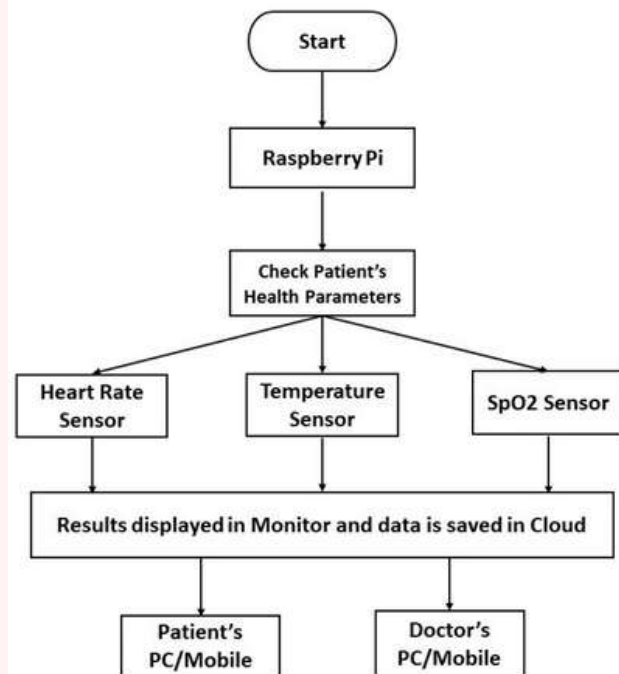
Start

Raspberry Pi

Check Patient's Health Parameters

Heart Rate Sensor

Temperature Sensor

SpO2 Sensor

Results displayed in Monitor and data is saved in Cloud

Patient's PC/Mobile

Doctor's PC/Mobile